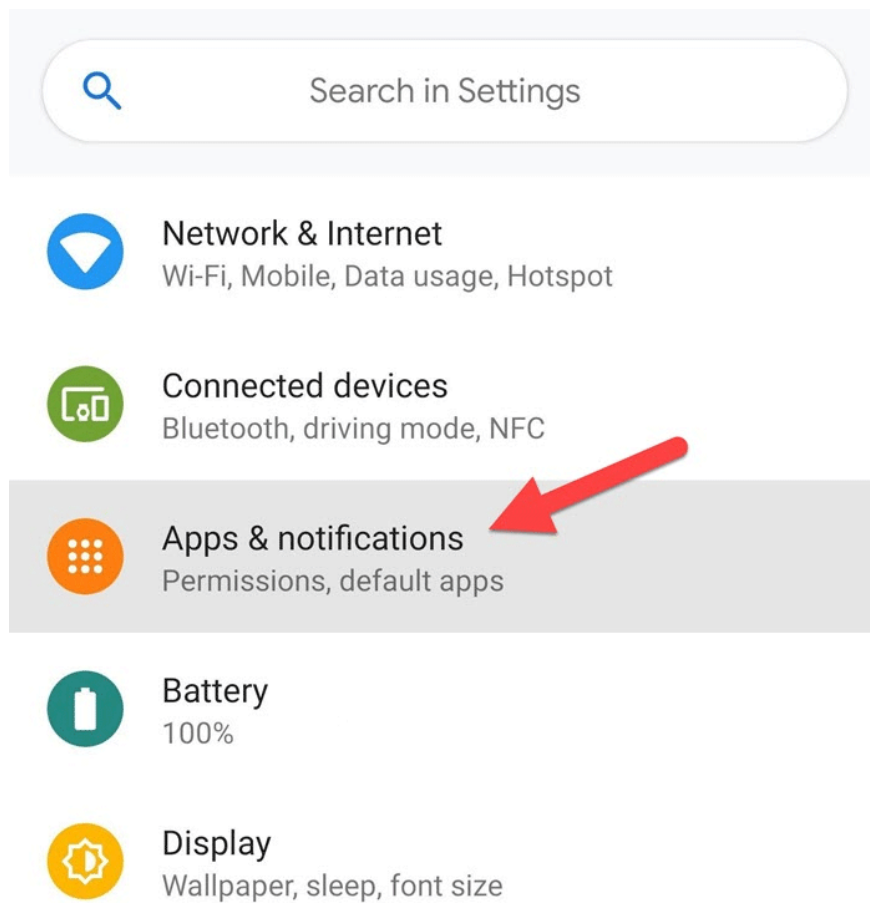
Search in Settings

Network & Internet
Wi-Fi, Mobile, Data usage, Hotspot

Connected devices
Bluetooth, driving mode, NFC

Apps & notifications
Permissions, default apps

Battery
100%

Display
Wallpaper, sleep, font size